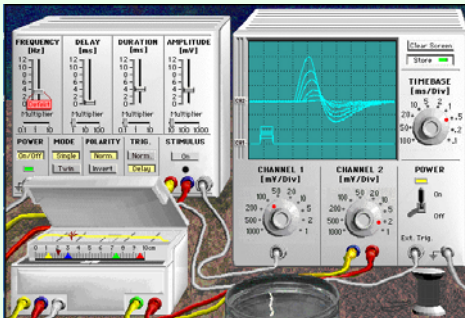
FREQUENCY [Hz]
DELAY [ms]
DURATION [ms]
AMPLITUDE [mV]
12
10
8
6
4
2
0
Default
Multiplier
1 10 100
POWER
On/Off
MODE
Single
Twin
POLARITY
Norm.
Invert
TRIG.
Norm.
Delay
STIMULUS
On
Clear Screen
Store
TIMEBASE [ms/Div]
10 5 2
20 1
50 .5
100 .2
.1
CHANNEL 1 [mV/Div]
100 20 10
200 5
500 2
1000 1
CHANNEL 2 [mV/Div]
100 20 10
200 5
500 2
1000 1
POWER
On
Off
Ext. Trig